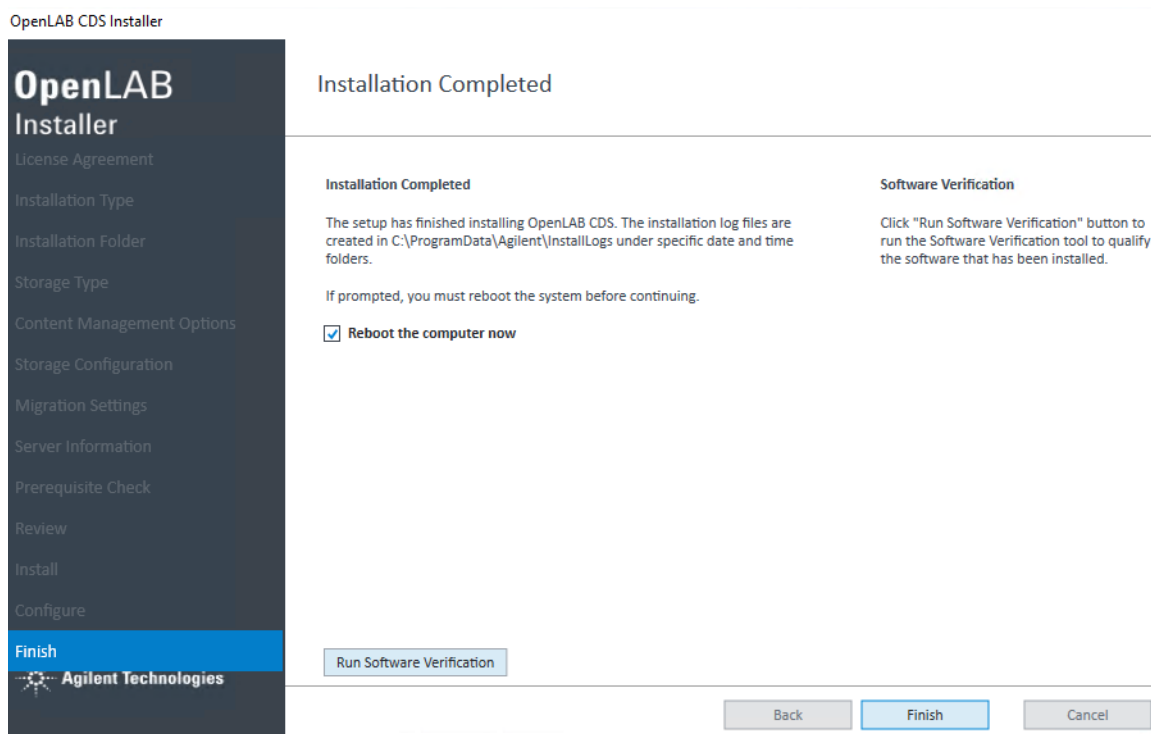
OpenLAB CDS Installer

OpenLAB
Installer

License Agreement
Installation Type
Installation Folder
Storage Type
Content Management Options
Storage Configuration
Migration Settings
Server Information
Prerequisite Check
Review
Install
Configure
Finish

Agilent Technologies

Installation Completed

Installation Completed

The setup has finished installing OpenLAB CDS. The installation log files are created in C:\ProgramData\Agilent\InstallLogs under specific date and time folders.

If prompted, you must reboot the system before continuing.

Reboot the computer now

Software Verification

Click "Run Software Verification" button to run the Software Verification tool to qualify the software that has been installed.

Run Software Verification

Back
Finish
Cancel